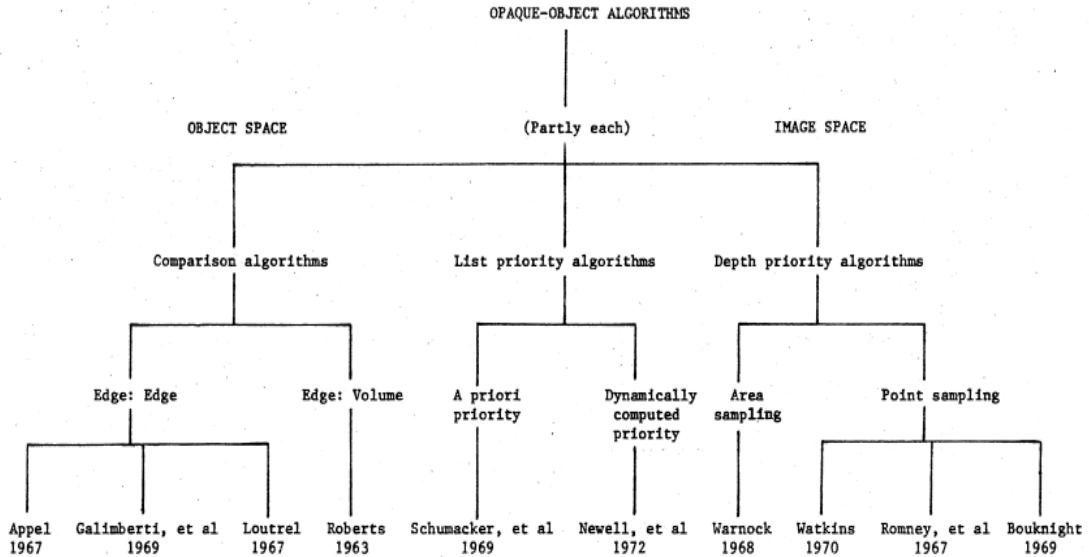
OPAQUE-OBJECT ALGORITHMS

OBJECT SPACE

(Partly each)

IMAGE SPACE

Comparison algorithms

List priority algorithms

Depth priority algorithms

Edge: Edge

Edge: Volume

A priori priority

Dynamically computed priority

Area sampling

Point sampling

Appel 1967

Galimberti, et al 1969

Loutrel 1967

Roberts 1963

Schumacker, et al 1969

Newell, et al 1972

Warnock 1968

Watkins 1970

Romney, et al 1967

Bouknight 1969